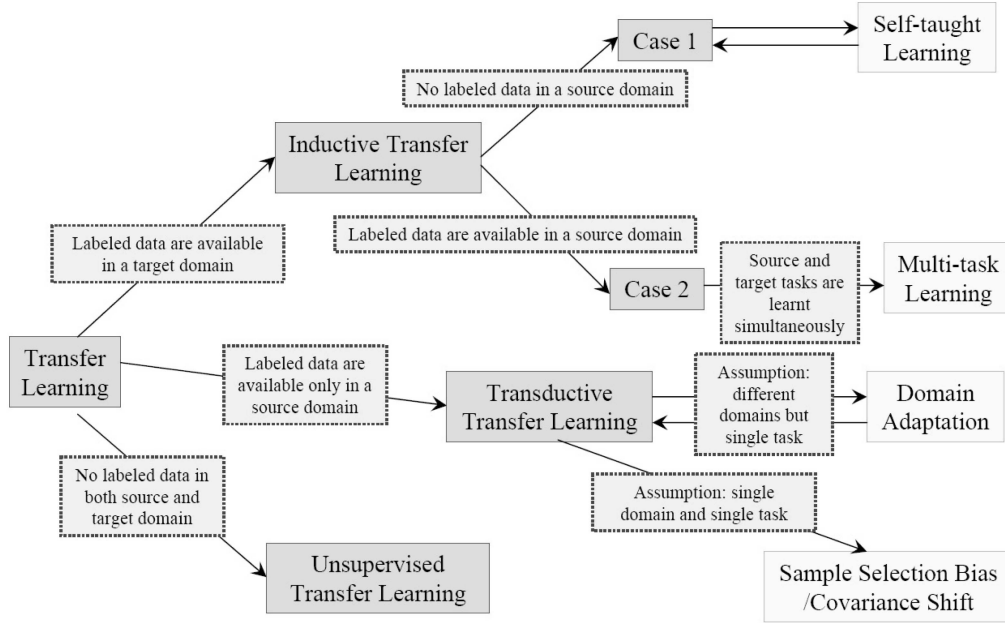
Case 1

Self-taught Learning

No labeled data in a source domain

Inductive Transfer Learning

Labeled data are available in a target domain

Labeled data are available in a source domain

Case 2

Source and target tasks are learnt simultaneously

Multi-task Learning

Transfer Learning

Labeled data are available only in a source domain

Transductive Transfer Learning

Assumption: different domains but single task

Domain Adaptation

No labeled data in both source and target domain

Assumption: single domain and single task

Unsupervised Transfer Learning

Sample Selection Bias /Covariance Shift